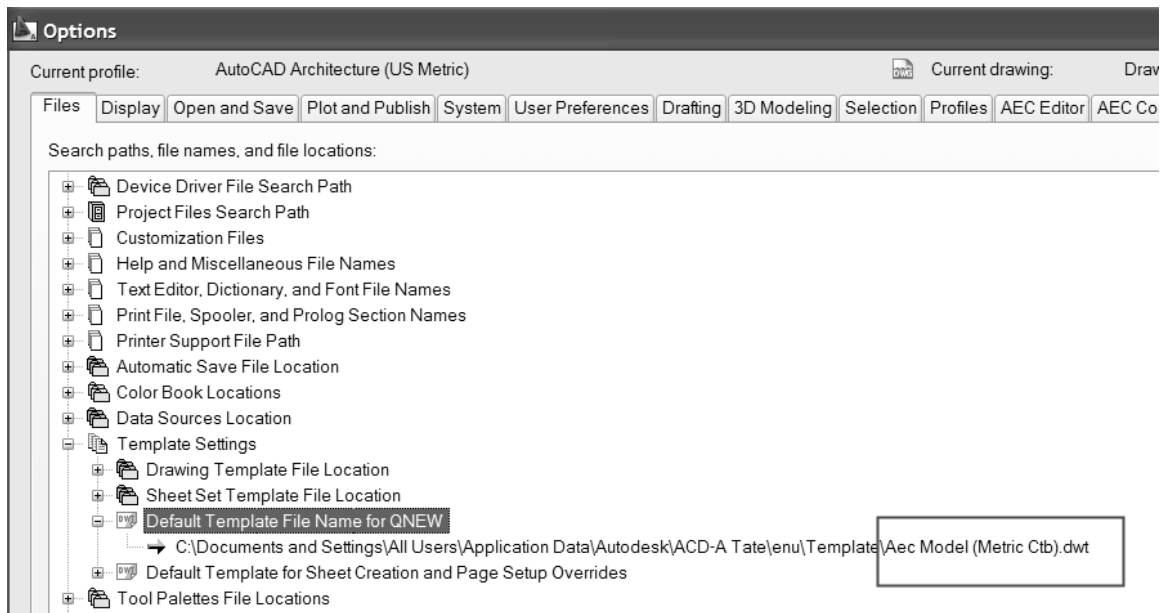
Options

Current profile: AutoCAD Architecture (US Metric)

Current drawing: Draw

Files | Display | Open and Save | Plot and Publish | System | User Preferences | Drafting | 3D Modeling | Selection | Profiles | AEC Editor | AEC Co

Search paths, file names, and file locations:

Device Driver File Search Path
Project Files Search Path
Customization Files
Help and Miscellaneous File Names
Text Editor, Dictionary, and Font File Names
Print File, Spooler, and Prolog Section Names
Printer Support File Path
Automatic Save File Location
Color Book Locations
Data Sources Location
Template Settings
Drawing Template File Location
Sheet Set Template File Location
Default Template File Name for QNEW
C:\Documents and Settings\All Users\Application Data\Autodesk\ACD-A Tate\enu\Template\Aec Model (Metric Ctb).dwt
Default Template for Sheet Creation and Page Setup Overrides
Tool Palettes File Locations